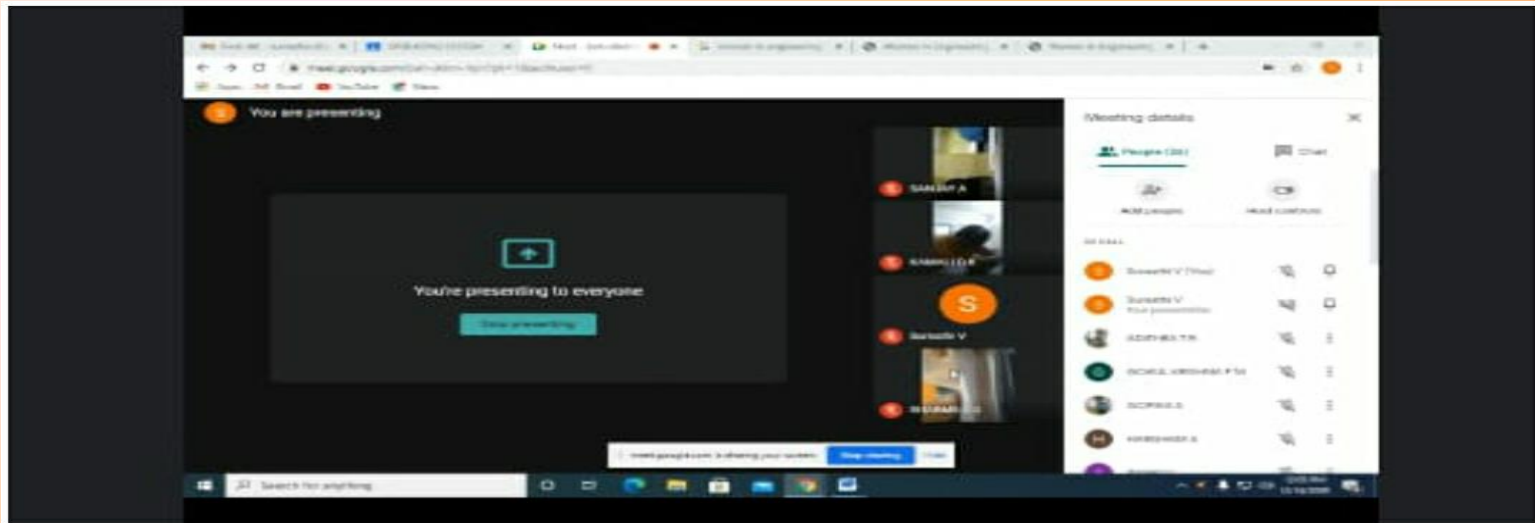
You are presenting

You're presenting to everyone

Stop presenting

SANDHYA

Suseela V

S

Meeting details

People

Chat

Add people

Host controls

Suseela V (You)

Suseela V
Your presentation

meet.google.com is sharing your screen.

Stop sharing

Hide

Search for anything